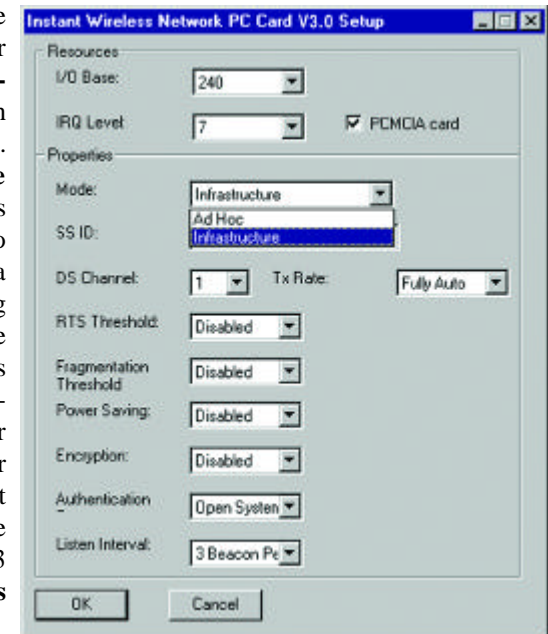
Instant Wireless Network PC Card V3.0 Setup

Resources

I/O Base: 240

IRQ Level 7

PCMCIA card

Properties

Mode: Infrastructure

Ad Hoc

Infrastructure

SS ID:

DS Channel: 1

Tx Rate: Fully Auto

RTS Threshold: Disabled

Fragmentation Threshold Disabled

Power Saving: Disabled

Encryption: Disabled

Authentication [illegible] Open Systen

Listen Interval: 3 Beacon Pe

OK

Cancel